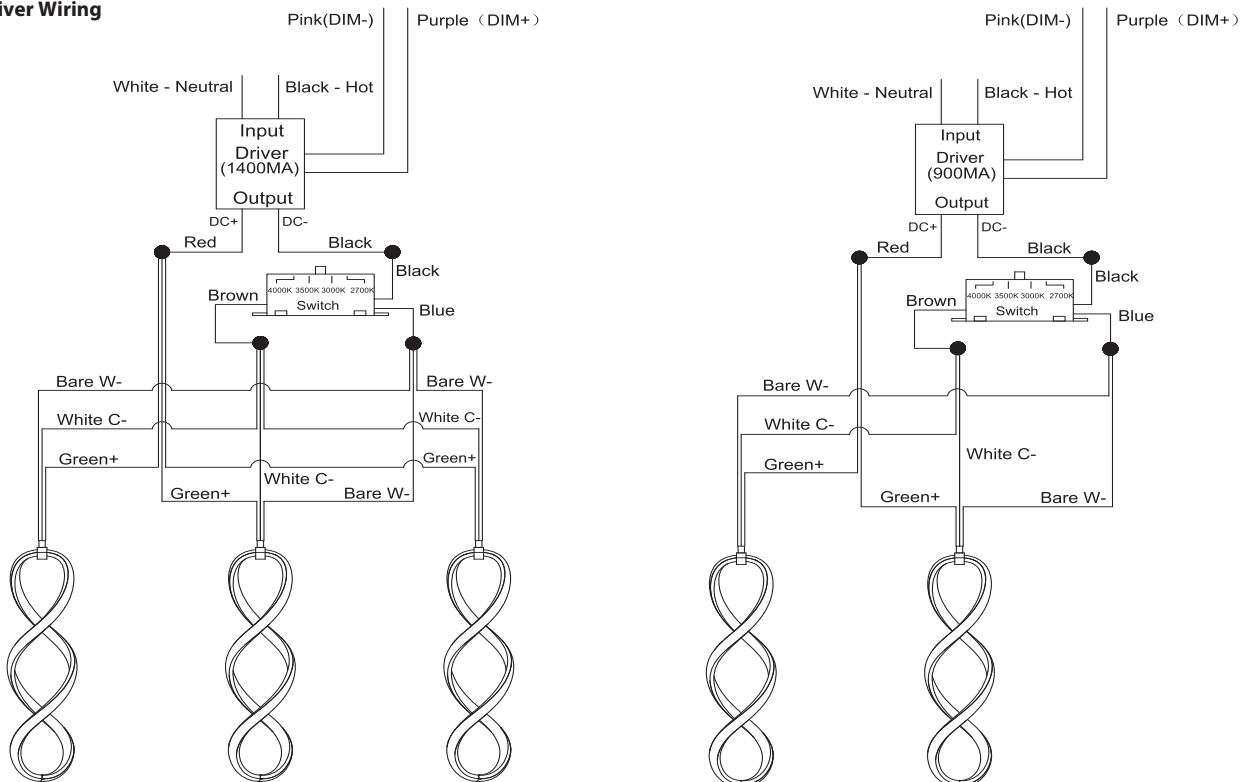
iver Wiring

Pink(DIM-)
Purple（DIM+）
White - Neutral
Black - Hot
Input
Driver
(1400MA)
Output
DC+
DC-
Red
Black
Black
4000K 3500K 3000K 2700K
Switch
Brown
Blue
Bare W-
Bare W-
White C-
White C-
Green+
Green+
White C-
Green+
Bare W-

Pink(DIM-)
Purple（DIM+）
White - Neutral
Black - Hot
Input
Driver
(900MA)
Output
DC+
DC-
Red
Black
Black
4000K 3500K 3000K 2700K
Switch
Brown
Blue
Bare W-
White C-
Green+
White C-
Green+
Bare W-